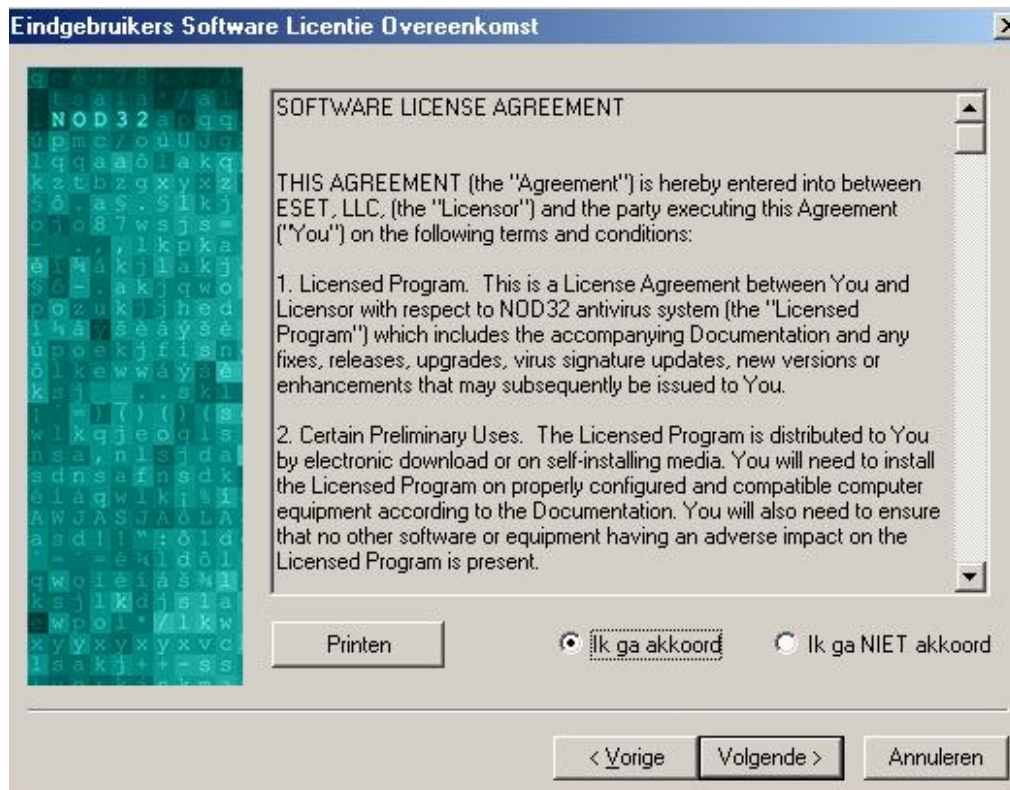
Eindgebruikers Software Licentie Overeenkomst

NOD32

SOFTWARE LICENSE AGREEMENT

THIS AGREEMENT (the "Agreement") is hereby entered into between ESET, LLC, (the "Licensor") and the party executing this Agreement ("You") on the following terms and conditions:

1. Licensed Program. This is a License Agreement between You and Licensor with respect to NOD32 antivirus system (the "Licensed Program") which includes the accompanying Documentation and any fixes, releases, upgrades, virus signature updates, new versions or enhancements that may subsequently be issued to You.

2. Certain Preliminary Uses. The Licensed Program is distributed to You by electronic download or on self-installing media. You will need to install the Licensed Program on properly configured and compatible computer equipment according to the Documentation. You will also need to ensure that no other software or equipment having an adverse impact on the Licensed Program is present.

Printen

Ik ga akkoord

Ik ga NIET akkoord

< Vorige

Volgende >

Annuleren